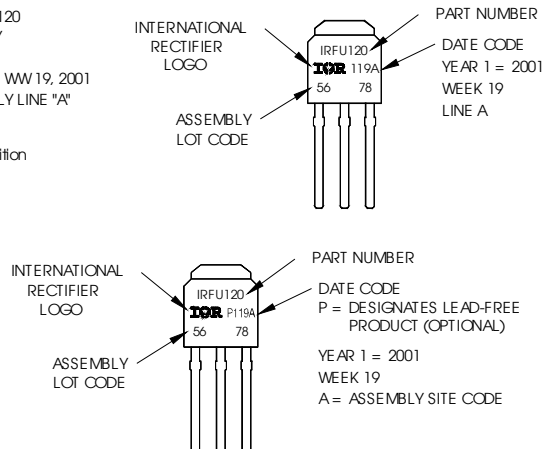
120
Y
WW 19, 2001
LY LINE "A"
ition

INTERNATIONAL RECTIFIER LOGO
IRFU120
IOR 119A
56 78
PART NUMBER
DATE CODE
YEAR 1 = 2001
WEEK 19
LINE A
ASSEMBLY LOT CODE

INTERNATIONAL RECTIFIER LOGO
IRFU120
IOR P119A
56 78
PART NUMBER
DATE CODE
P = DESIGNATES LEAD-FREE PRODUCT (OPTIONAL)
YEAR 1 = 2001
WEEK 19
A = ASSEMBLY SITE CODE
ASSEMBLY LOT CODE